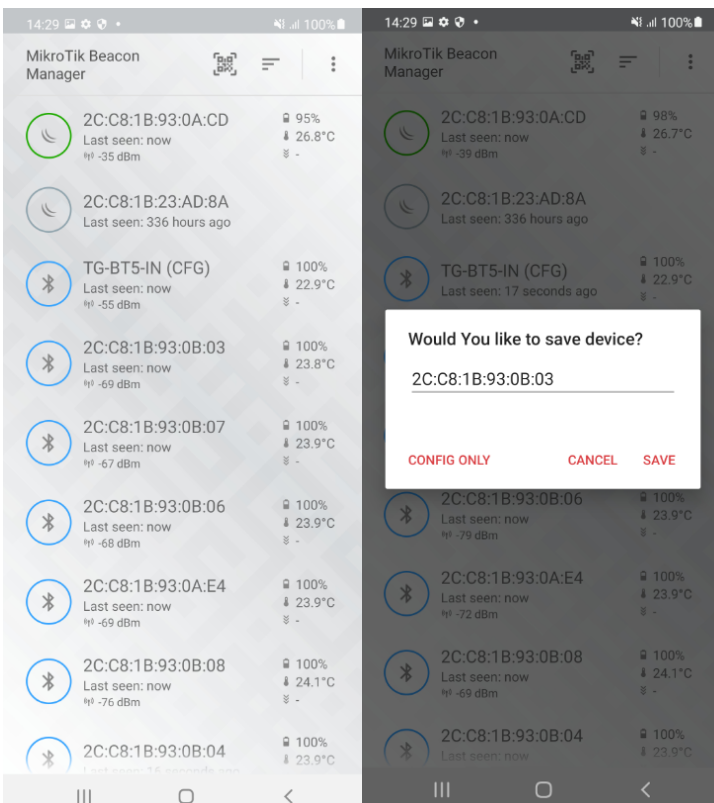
14:29 100%

MikroTik Beacon Manager

2C:C8:1B:93:0A:CD
Last seen: now
-35 dBm
95%
26.8°C
-

2C:C8:1B:23:AD:8A
Last seen: 336 hours ago

TG-BT5-IN (CFG)
Last seen: now
-55 dBm
100%
22.9°C
-

2C:C8:1B:93:0B:03
Last seen: now
-69 dBm
100%
23.8°C
-

2C:C8:1B:93:0B:07
Last seen: now
-67 dBm
100%
23.9°C
-

2C:C8:1B:93:0B:06
Last seen: now
-68 dBm
100%
23.9°C
-

2C:C8:1B:93:0A:E4
Last seen: now
-69 dBm
100%
23.9°C
-

2C:C8:1B:93:0B:08
Last seen: now
-76 dBm
100%
24.1°C
-

2C:C8:1B:93:0B:04
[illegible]
100%
23.9°C

14:29 100%

MikroTik Beacon Manager

2C:C8:1B:93:0A:CD
Last seen: now
-39 dBm
98%
26.7°C
-

2C:C8:1B:23:AD:8A
Last seen: 336 hours ago

TG-BT5-IN (CFG)
Last seen: 17 seconds ago
100%
22.9°C
-

Would You like to save device?

2C:C8:1B:93:0B:03

CONFIG ONLY
CANCEL
SAVE

2C:C8:1B:93:0B:06
Last seen: now
-79 dBm
100%
23.9°C
-

2C:C8:1B:93:0A:E4
Last seen: now
-72 dBm
100%
23.9°C
-

2C:C8:1B:93:0B:08
Last seen: now
-69 dBm
100%
24.1°C
-

2C:C8:1B:93:0B:04
Last seen: now
100%
23.9°C